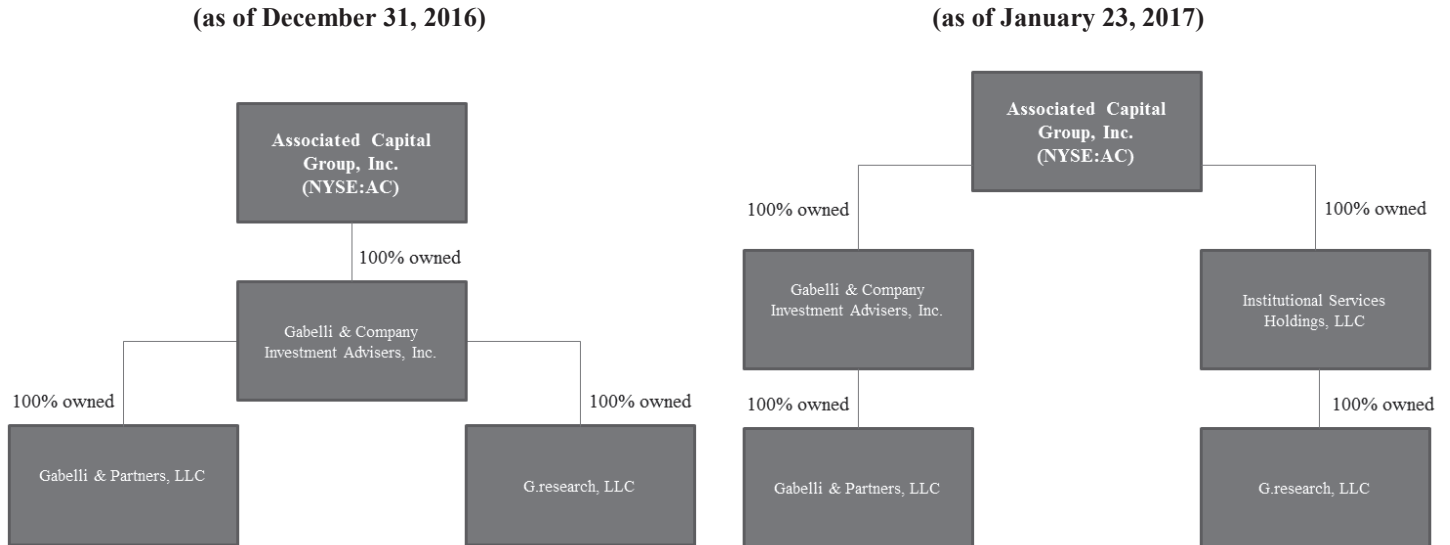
(as of December 31, 2016)

Associated Capital Group, Inc. (NYSE:AC)

100% owned

Gabelli & Company Investment Advisers, Inc.

100% owned

100% owned

Gabelli & Partners, LLC

G.research, LLC

(as of January 23, 2017)

Associated Capital Group, Inc. (NYSE:AC)

100% owned

100% owned

Gabelli & Company Investment Advisers, Inc.

Institutional Services Holdings, LLC

100% owned

100% owned

Gabelli & Partners, LLC

G.research, LLC